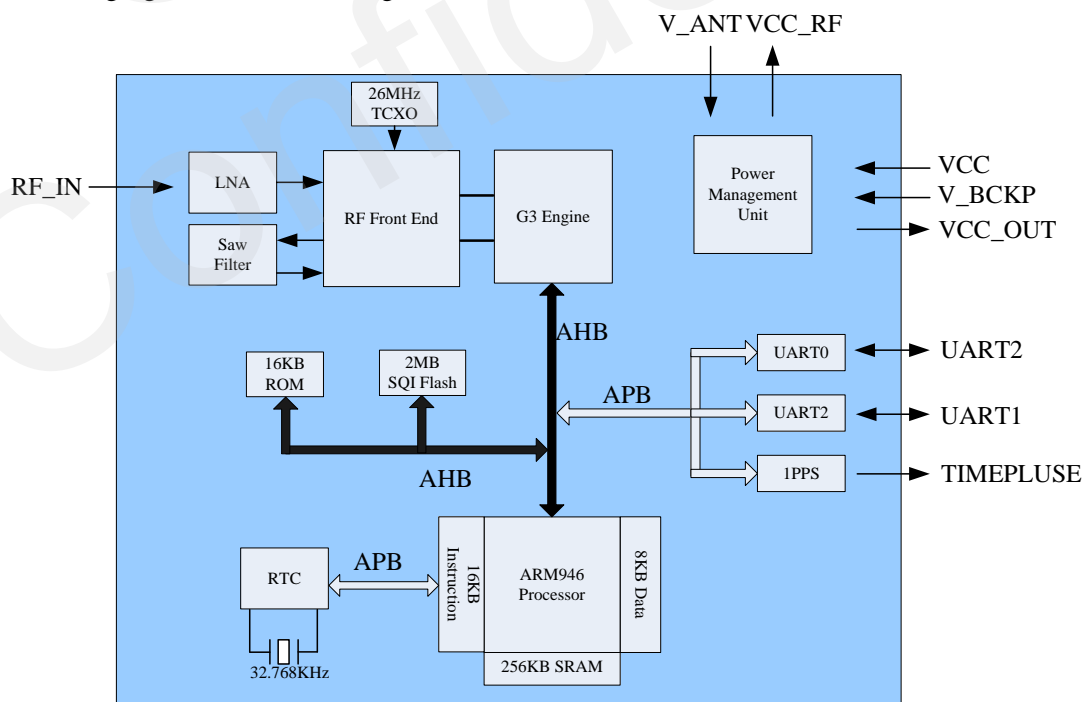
V_ANT VCC_RF

26MHz TCXO

RF_IN

LNA

RF Front End

G3 Engine

Saw Filter

Power Management Unit

VCC

V_BCKP

VCC_OUT

AHB

16KB ROM

2MB SQI Flash

APB

UART0

UART2

UART2

UART1

1PPS

TIMEPLUSE

AHB

RTC

APB

16KB Instruction

ARM946 Processor

8KB Data

256KB SRAM

32.768KHz